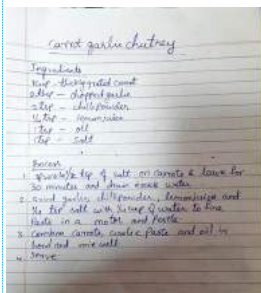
carrot garlic chutney

Ingredients
1cup - thickly grated carrot
2tbsp - chopped garlic
2tsp - chilli powder
½ tsp - lemon juice
1tsp - oil
1tsp - salt

Process
1. sprinkle ½ tsp of salt on carrots & leave for 30 minutes and drain excess water
2. Grind garlic, chillipowder, lemonjuice and ½ tsp salt with ¼ cup of water to fine paste in a mortal and pestle
3. Combine carrots, garlic paste and oil in bowl and mix well
4. Serve